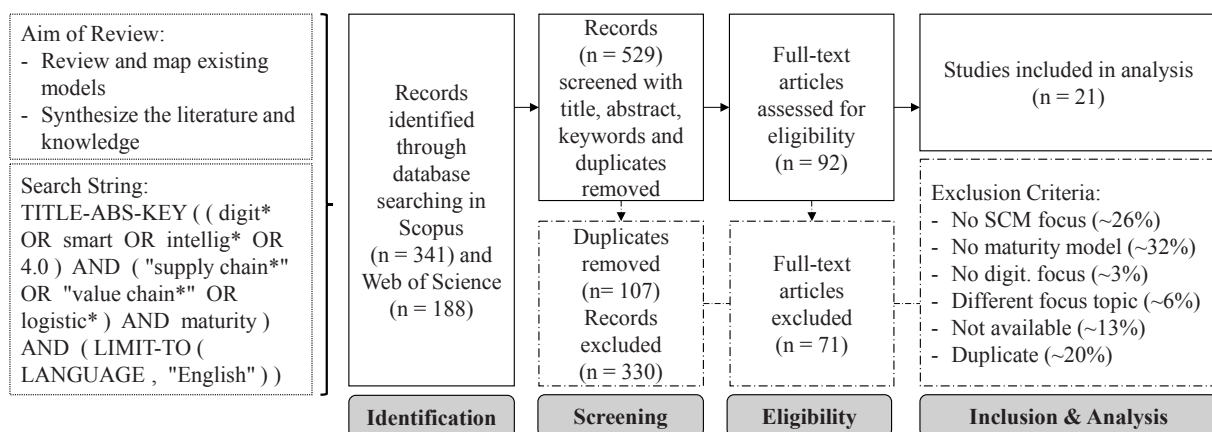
Aim of Review:
- Review and map existing models
- Synthesize the literature and knowledge

Search String:
TITLE-ABS-KEY ( ( digit* OR smart OR intellig* OR 4.0 ) AND ( "supply chain*" OR "value chain*" OR logistic* ) AND maturity ) AND ( LIMIT-TO ( LANGUAGE , "English" ) )

Records identified through database searching in Scopus (n = 341) and Web of Science (n = 188)

Identification

Records (n = 529) screened with title, abstract, keywords and duplicates removed

Duplicates removed (n= 107)
Records excluded (n = 330)

Screening

Full-text articles assessed for eligibility (n = 92)

Full-text articles excluded (n = 71)

Eligibility

Studies included in analysis (n = 21)

Exclusion Criteria:
- No SCM focus (~26%)
- No maturity model (~32%)
- No digit. focus (~3%)
- Different focus topic (~6%)
- Not available (~13%)
- Duplicate (~20%)

Inclusion & Analysis